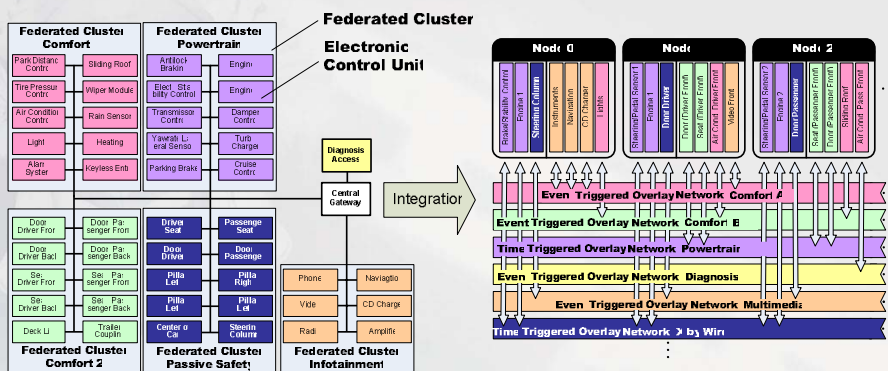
Federated Cluster Comfort

Park Distanc Contro | Sliding Roof
Tire Pressure Contro | Wiper Module
Air Condition Contro | Rain Sensor
Light | Heating
Alarm Syster | Keyless Entr

Federated Cluster Powertrain

Antilock Brakin | Engine
Elect Sta bility Control | Engine
Transmission Contro | Damper Contro
Yawrate, L eral Senso | Turb Charger
Parking Brake | Cruise Contro

Federated Cluster

Electronic Control Unit

Diagnosis Access

Central Gateway

Integration

Door Driver Fron | Door Pa senger Fron
Door Driver Back | Door Pa senger Back
Sea Driver Fron | Sea Pa senger Fron
Sea Driver Back | Sea Pa senger Back
Deck Li | Trailer Couplin

Federated Cluster Comfort 2

Driver Seat | Passenge Seat
Door Driver | Door Passenge
Pilla Lef | Pilla Righ
Pilla Lef | Pilla Lef
Center o Cai | Steerin Columi

Federated Cluster Passive Safety

Phone | Naviagtio
Vide | CD Charge
Radi | Amplifie

Federated Cluster Infotainment

Node 0
Radar Stability Control | Frame 1 | Steering Column | Instruments | Navigation | CD Changer | Lights

Node 1
Steering Pedal Sensor 1 | Frame 1 | Door Driver | Door (Driver Front) | Seat (Driver Front) | Air Cond. Driver Front | Video Front

Node 2
Steering Pedal Sensor 2 | Frame 2 | Door Passenger | Seat (Passenger Front) | Door (Passenger Front) | Sliding Roof | Air Cond. Pass. Front

Event Triggered Overlay Network Comfort A
Event Triggered Overlay Network Comfort B
Time Triggered Overlay Network Powertrain
Event Triggered Overlay Network Diagnosis
Event Triggered Overlay Network Multimedia
Time Triggered Overlay Network X by Wire